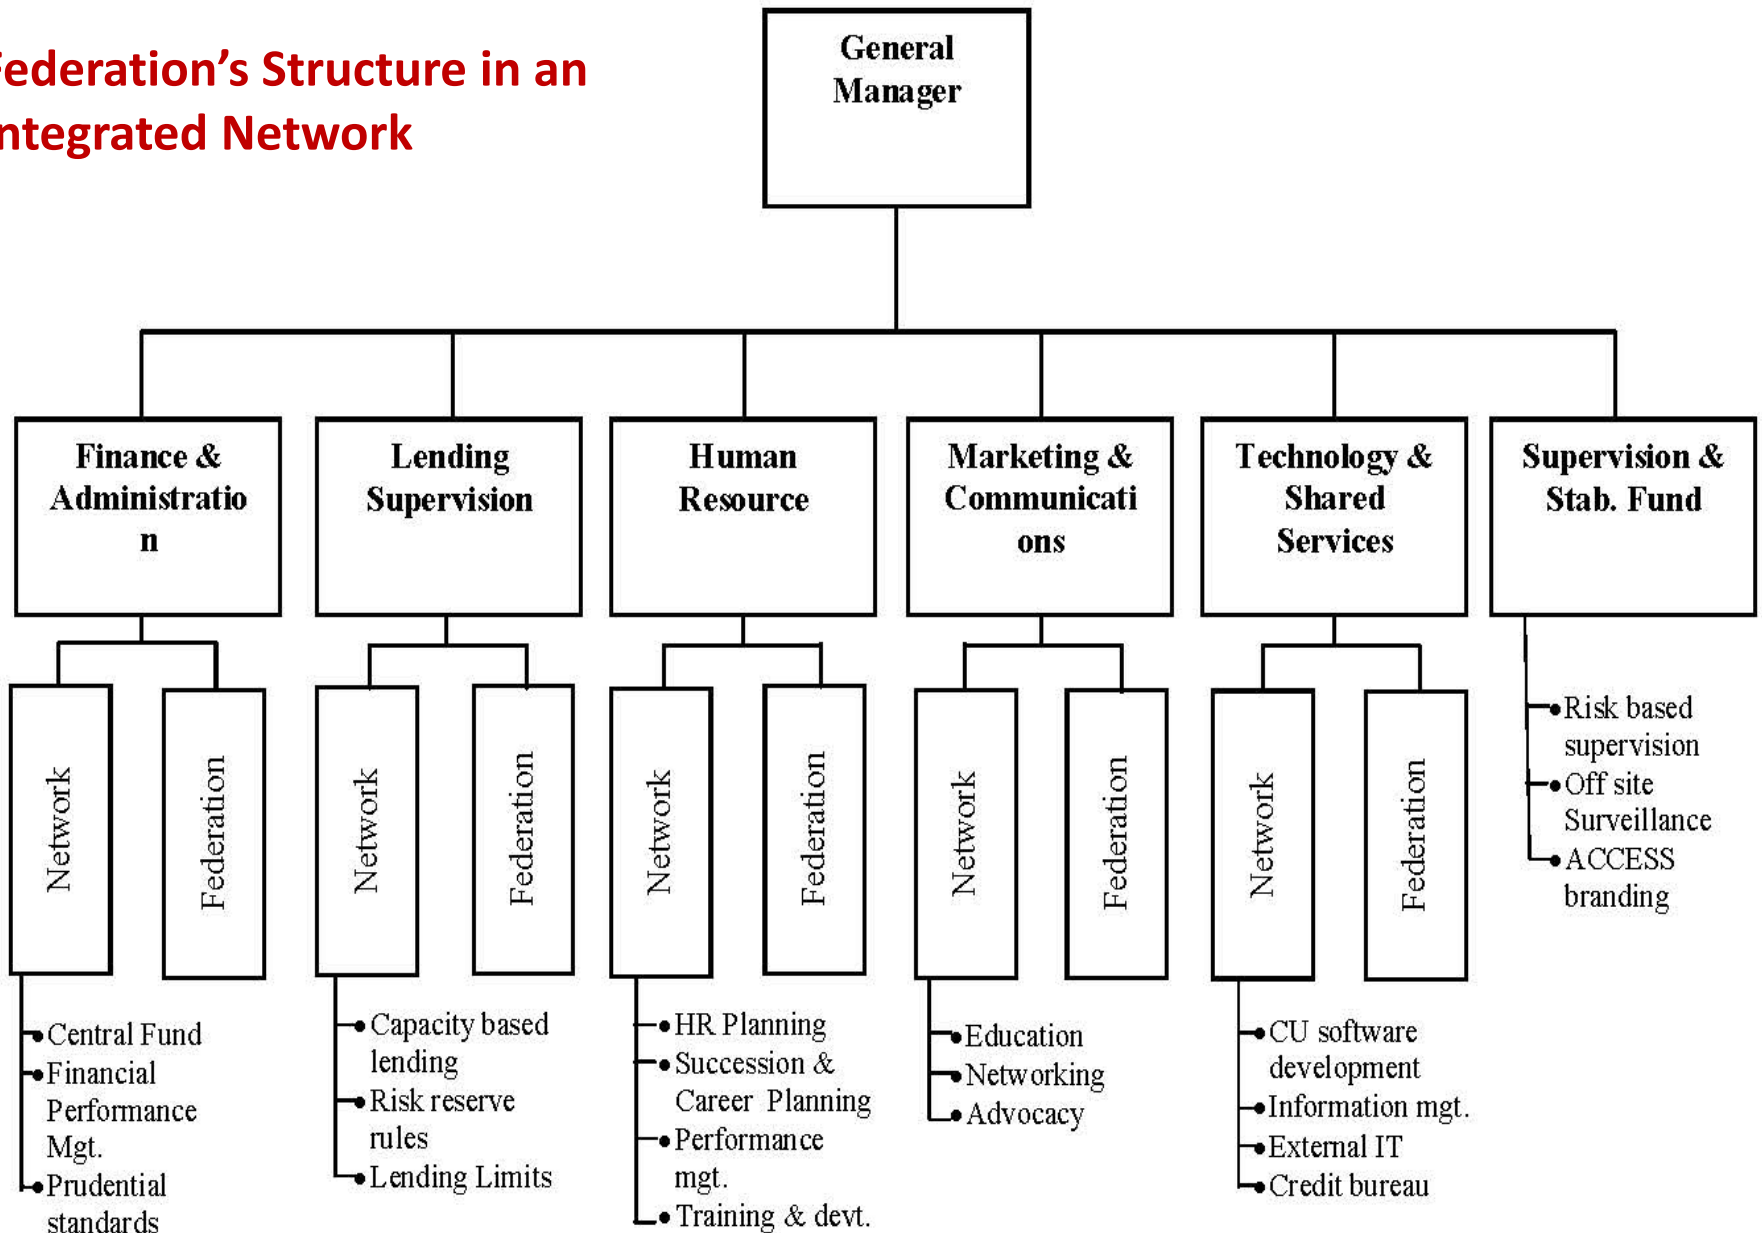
ederation's Structure in an ntegrated Network

General Manager

Finance & Administratio n

Lending Supervision

Human Resource

Marketing & Communicati ons

Technology & Shared Services

Supervision & Stab. Fund

Network

Federation

Network

Federation

Network

Federation

Network

Federation

Network

Federation

- Risk based supervision
- Off site Surveillance
- ACCESS branding

- Central Fund
- Financial Performance Mgt.
- Prudential standards

- Capacity based lending
- Risk reserve rules
- Lending Limits

- HR Planning
- Succession & Career Planning
- Performance mgt.
- Training & devt.

- Education
- Networking
- Advocacy

- CU software development
- Information mgt.
- External IT
- Credit bureau